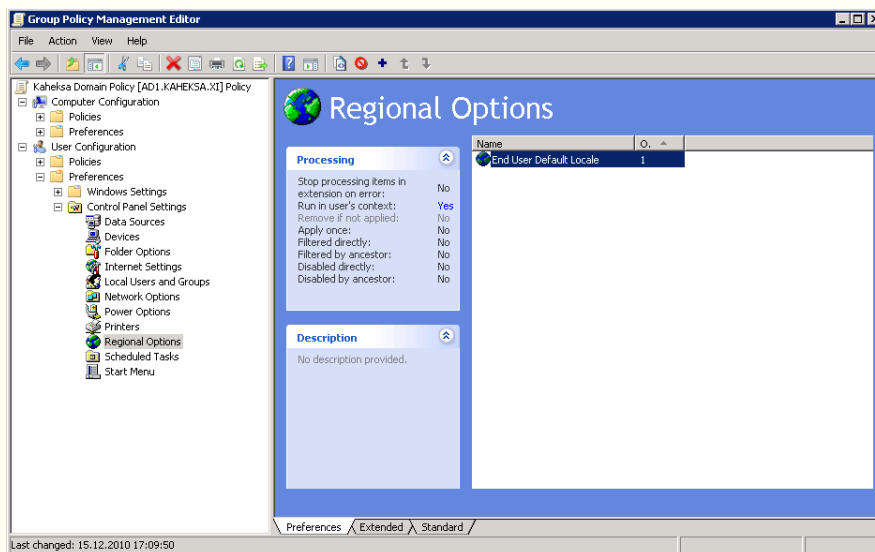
Group Policy Management Editor

File Action View Help

Kaheksa Domain Policy [AD1.KAHEKSA.XI] Policy
Computer Configuration
Policies
Preferences
User Configuration
Policies
Preferences
Windows Settings
Control Panel Settings
Data Sources
Devices
Folder Options
Internet Settings
Local Users and Groups
Network Options
Power Options
Printers
Regional Options
Scheduled Tasks
Start Menu

Regional Options

Processing

| | |
|---|---|
| Stop processing items in extension on error: | No |
| Run in user's context: | Yes |
| Remove if not applied: | No |
| Apply once: | No |
| Filtered directly: | No |
| Filtered by ancestor: | No |
| Disabled directly: | No |
| Disabled by ancestor: | No |

Description

No description provided.

| Name | O. |
|---|---|
| End User Default Locale | 1 |

Preferences Extended Standard

Last changed: 15.12.2010 17:09:50